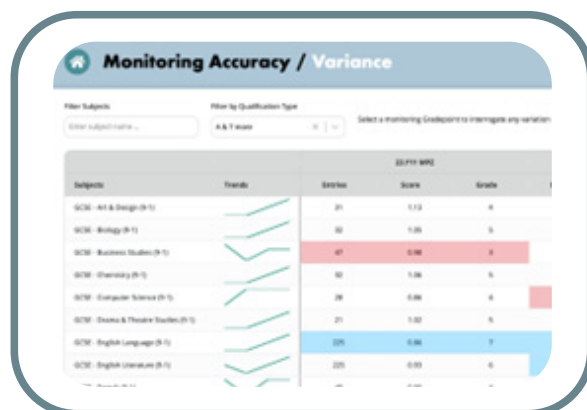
Monitoring Accuracy / Variance

Filter Subjects
Enter subject name ...

Filter by Qualification Type
A & T exam

Select a monitoring Gradepoint to interrogate any variation

| | | 22/Y11 MP2 | | |
|---|---|---|---|---|
| Subjects | Trends | Entries | Score | Grade |
| GCSE - Art & Design (9-1) | | 21 | 1.13 | 4 |
| GCSE - Biology (9-1) | | 32 | 1.05 | 5 |
| GCSE - Business Studies (9-1) | | 47 | 0.98 | 3 |
| GCSE - Chemistry (9-1) | | 32 | 1.06 | 5 |
| GCSE - Computer Science (9-1) | | 28 | 0.88 | 6 |
| GCSE - Drama & Theatre Studies (9-1) | | 21 | 1.02 | 5 |
| GCSE - English Language (9-1) | | 225 | 0.86 | 7 |
| GCSE - English Literature (9-1) | | 225 | 0.93 | 6 |
| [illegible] | | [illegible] | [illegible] | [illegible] |